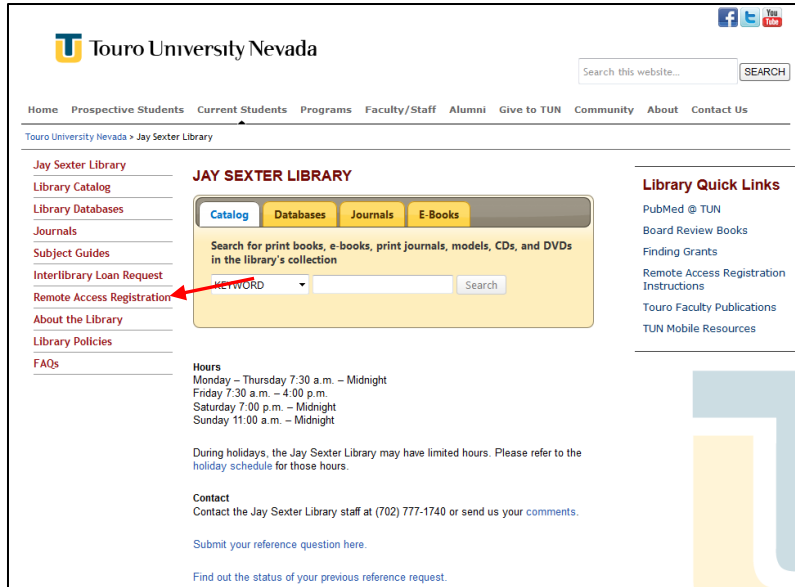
f t You Tube

Touro University Nevada

Search this website...
SEARCH

Home Prospective Students Current Students Programs Faculty/Staff Alumni Give to TUN Community About Contact Us

Touro University Nevada > Jay Sexter Library

Jay Sexter Library
Library Catalog
Library Databases
Journals
Subject Guides
Interlibrary Loan Request
Remote Access Registration
About the Library
Library Policies
FAQs

JAY SEXTER LIBRARY

Catalog Databases Journals E-Books

Search for print books, e-books, print journals, models, CDs, and DVDs in the library's collection

KEYWORD
Search

Hours
Monday – Thursday 7:30 a.m. – Midnight
Friday 7:30 a.m. – 4:00 p.m.
Saturday 7:00 p.m. – Midnight
Sunday 11:00 a.m. – Midnight

During holidays, the Jay Sexter Library may have limited hours. Please refer to the holiday schedule for those hours.

Contact
Contact the Jay Sexter Library staff at (702) 777-1740 or send us your comments.

Submit your reference question here.

Find out the status of your previous reference request.

Library Quick Links
PubMed @ TUN
Board Review Books
Finding Grants
Remote Access Registration Instructions
Touro Faculty Publications
TUN Mobile Resources